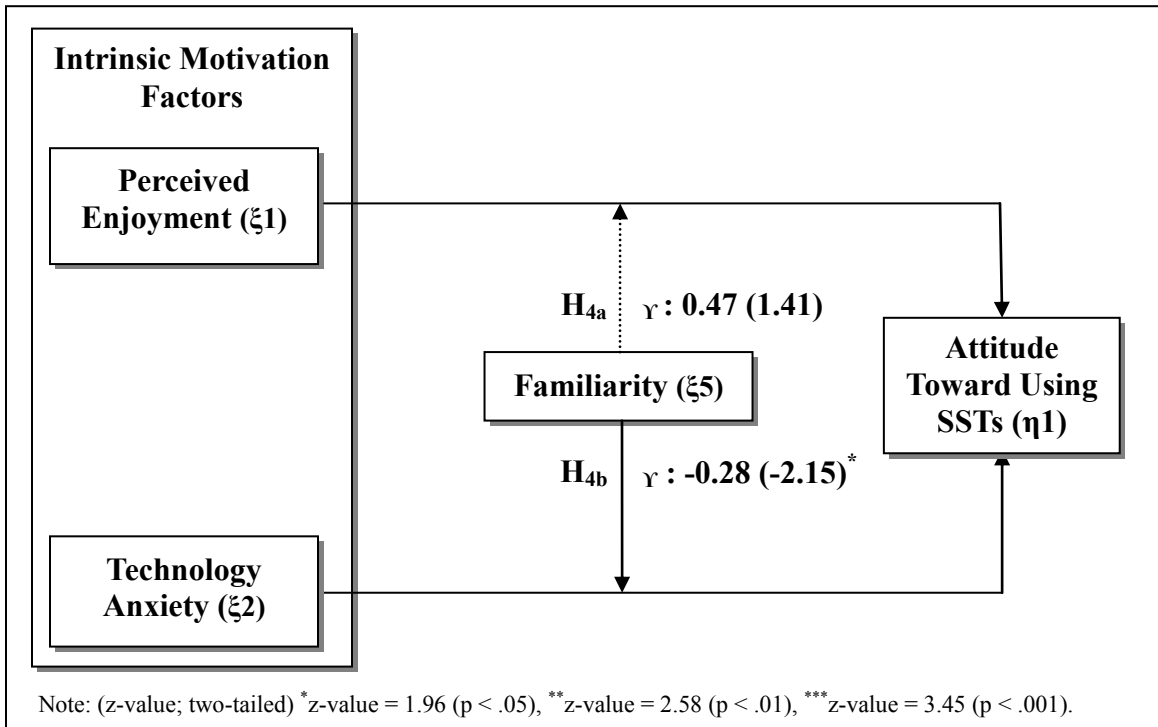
Intrinsic Motivation Factors

Perceived Enjoyment (ξ1)

Technology Anxiety (ξ2)

$H_{4a}$ γ : 0.47 (1.41)

Familiarity (ξ5)

$H_{4b}$ γ : -0.28 (-2.15)$^{*}$

Attitude Toward Using SSTs (η1)

Note: (z-value; two-tailed) $^{*}$z-value = 1.96 (p < .05), $^{**}$z-value = 2.58 (p < .01), $^{***}$z-value = 3.45 (p < .001).